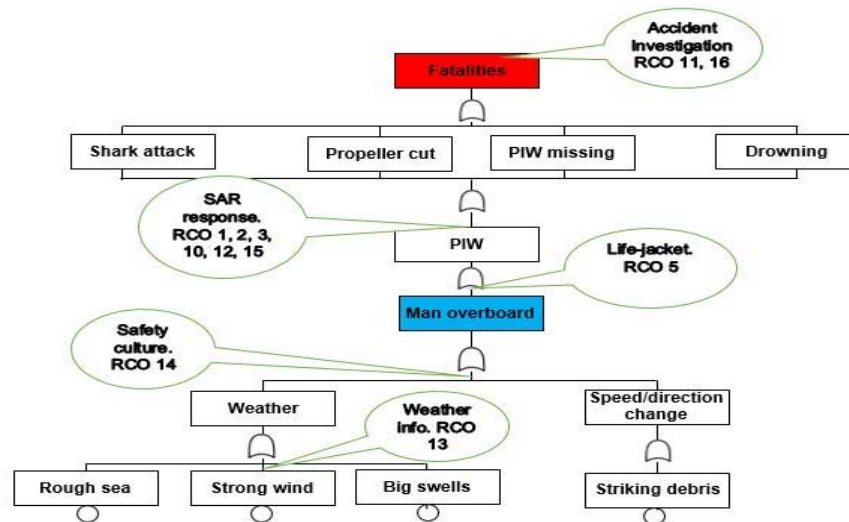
Accident Investigation RCO 11, 16

Fatalities

Shark attack

Propeller cut

PIW missing

Drowning

SAR response. RCO 1, 2, 3, 10, 12, 15

PIW

Life-jacket. RCO 5

Man overboard

Safety culture. RCO 14

Weather

Weather info. RCO 13

Speed/direction change

Rough sea

Strong wind

Big swells

Striking debris